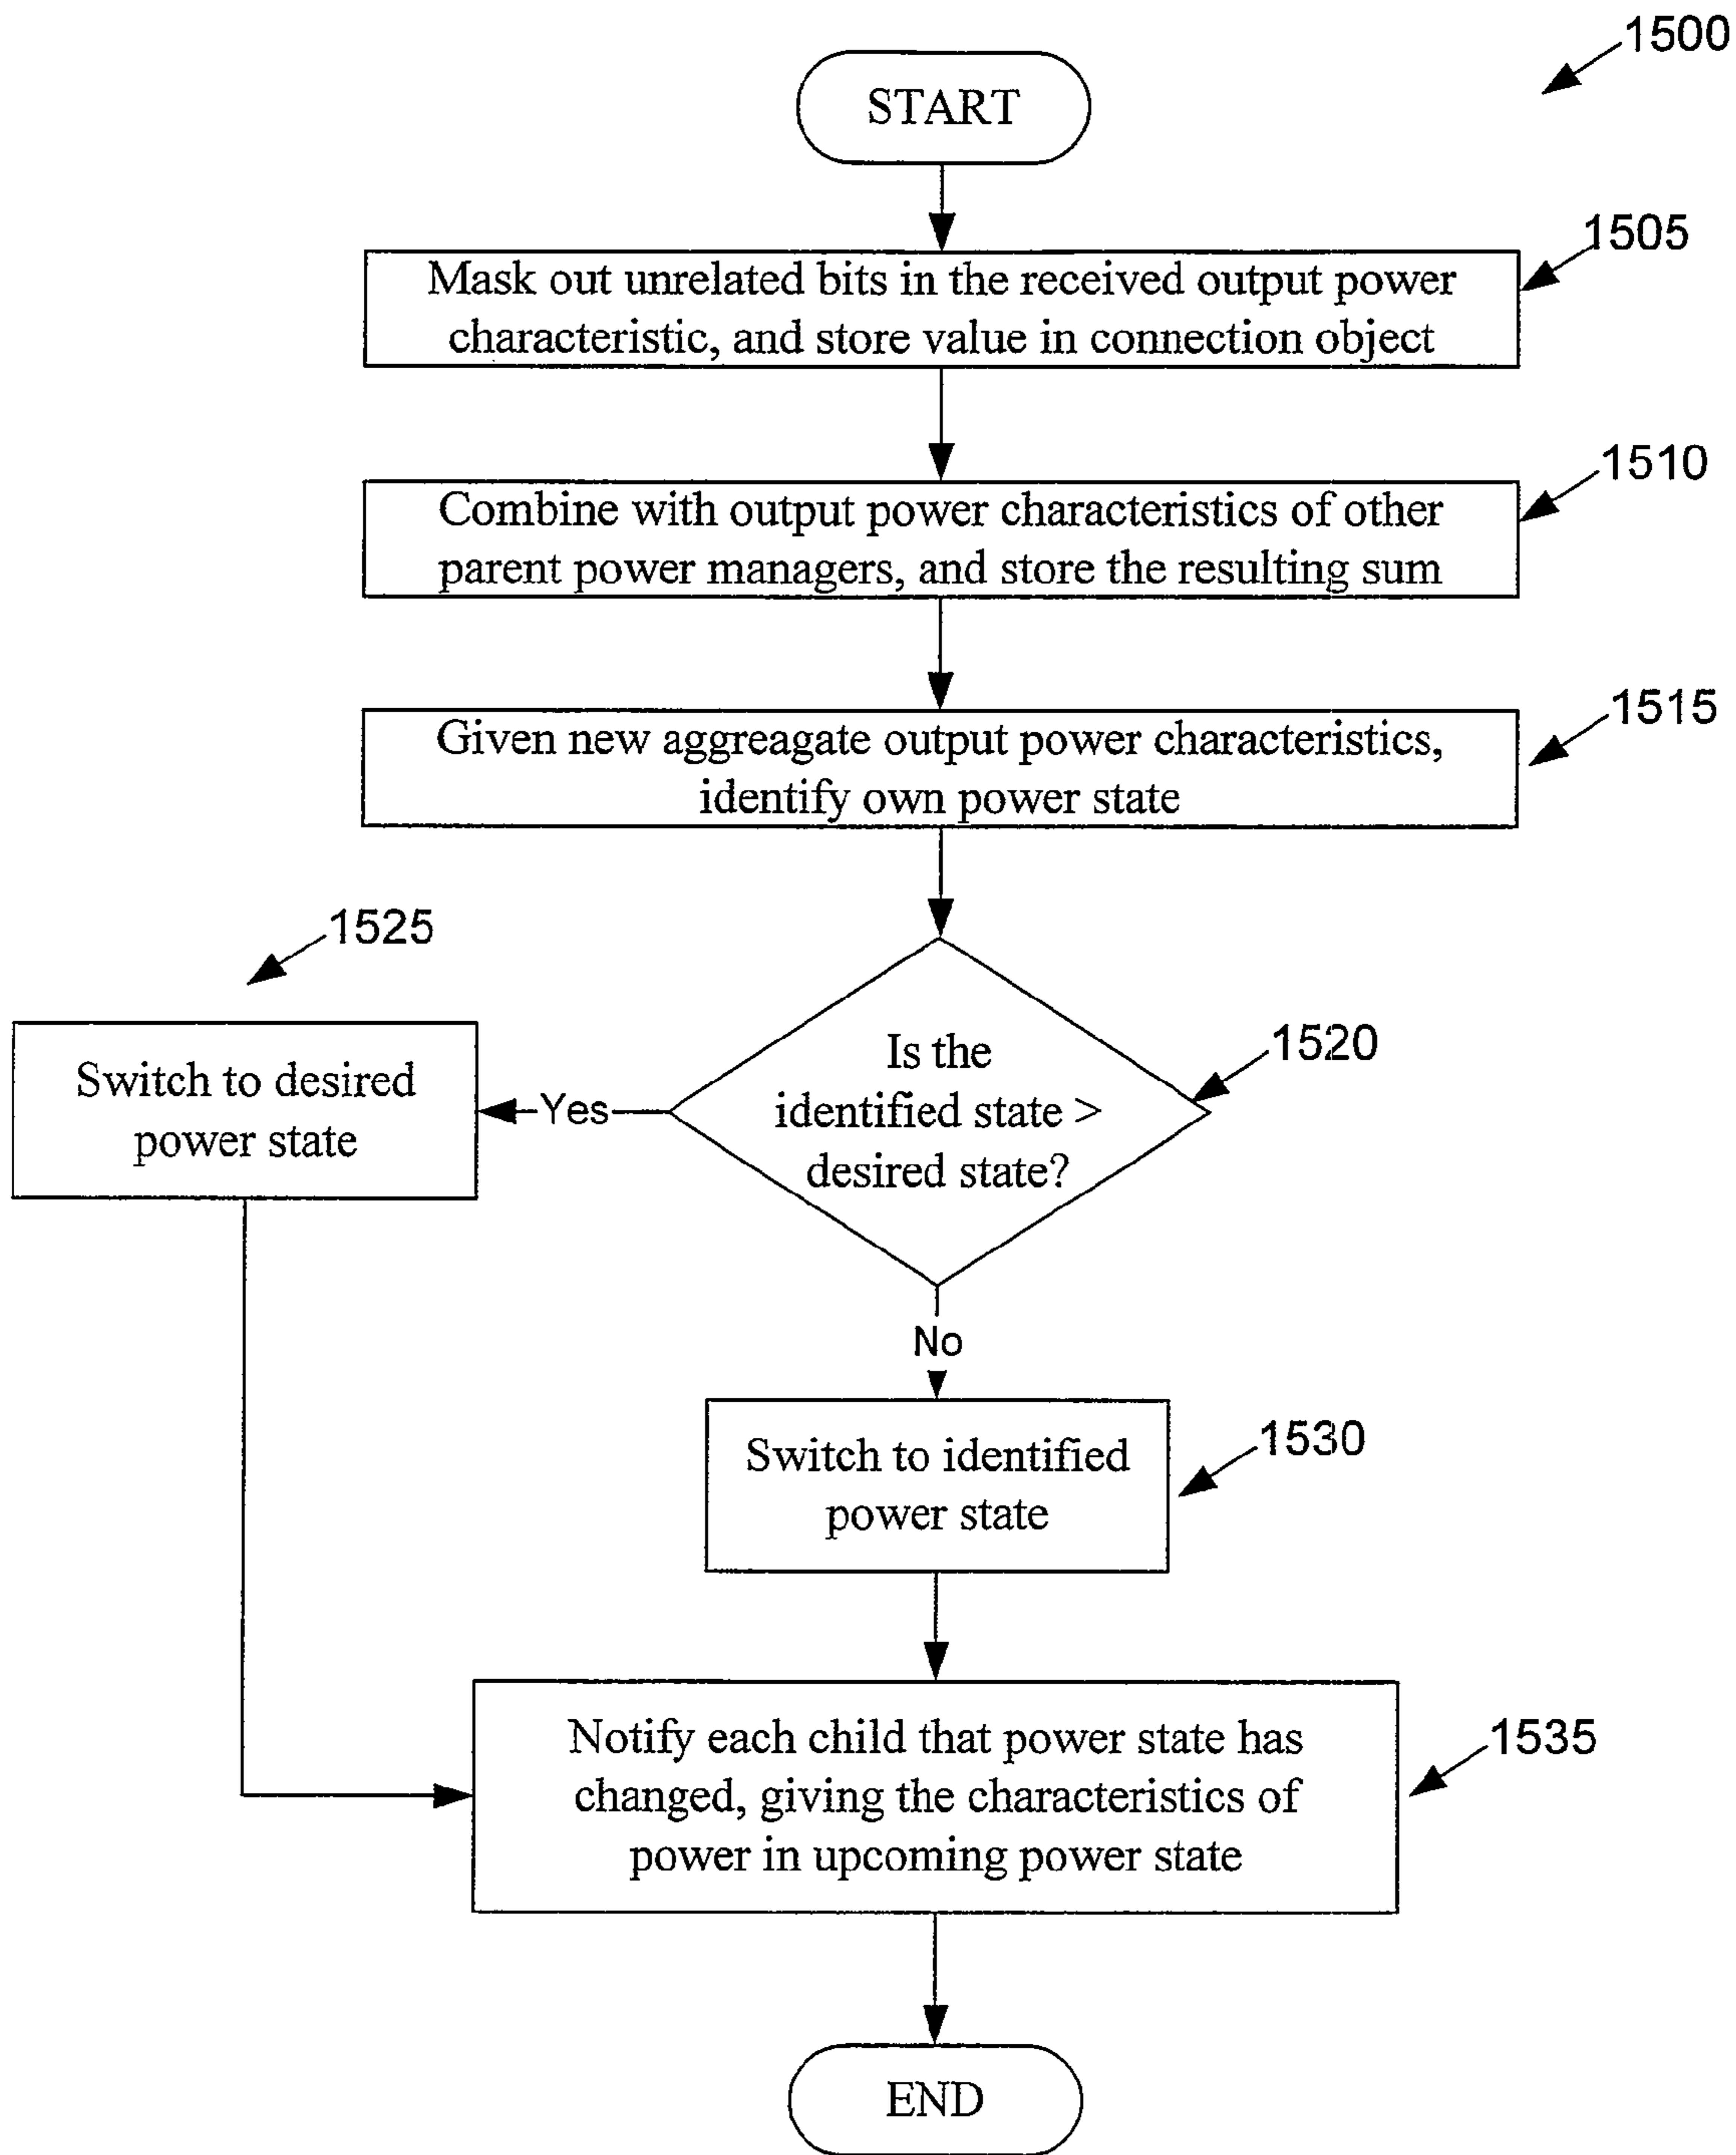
1500

START

1505

Mask out unrelated bits in the received output power characteristic, and store value in connection object

1510

Combine with output power characteristics of other parent power managers, and store the resulting sum

1515

Given new aggreagate output power characteristics, identify own power state

1525

Switch to desired power state

Yes

Is the identified state > desired state?

1520

No

Switch to identified power state

1530

Notify each child that power state has changed, giving the characteristics of power in upcoming power state

1535

END